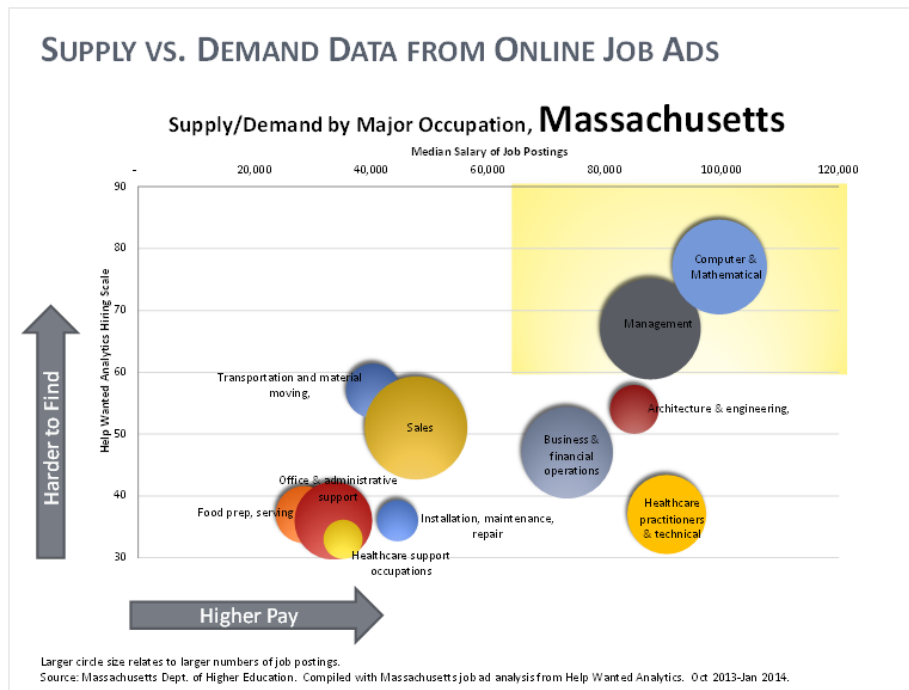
SUPPLY VS. DEMAND DATA FROM ONLINE JOB ADS

Supply/Demand by Major Occupation, Massachusetts

Median Salary of Job Postings

- 20,000 40,000 60,000 80,000 100,000 120,000

Help Wanted Analytics Hiring Scale

90 80 70 60 50 40 30

Computer & Mathematical

Management

Transportation and material moving,

Sales

Architecture & engineering,

Business & financial operations

Office & administrative support

Food prep, serving

Installation, maintenance, repair

Healthcare support occupations

Healthcare practitioners & technical

Harder to Find

Higher Pay

Larger circle size relates to larger numbers of job postings.
Source: Massachusetts Dept. of Higher Education. Compiled with Massachusetts job ad analysis from Help Wanted Analytics. Oct 2013-Jan 2014.